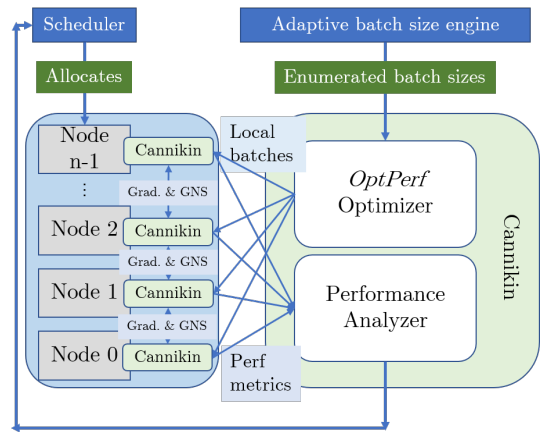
Scheduler

Adaptive batch size engine

Allocates

Enumerated batch sizes

Node n-1

Cannikin

Local batches

OptPerf Optimizer

Cannikin

⋮

Grad. & GNS

Node 2

Cannikin

Grad. & GNS

Node 1

Cannikin

Performance Analyzer

Grad. & GNS

Node 0

Cannikin

Perf metrics